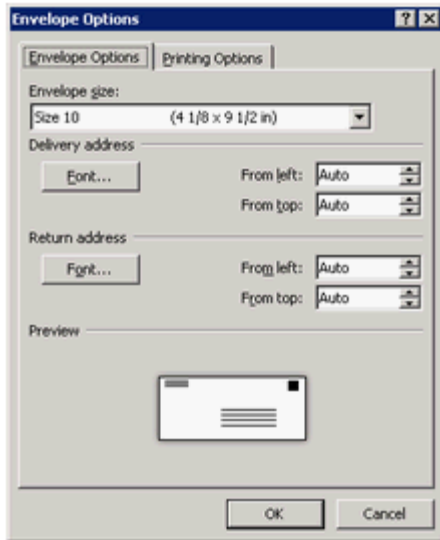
Envelope Options

?

X

Envelope Options

Printing Options

Envelope size:

Size 10 (4 1/8 x 9 1/2 in)

Delivery address

Font...

From left: Auto

From top: Auto

Return address

Font...

From left: Auto

From top: Auto

Preview

OK

Cancel